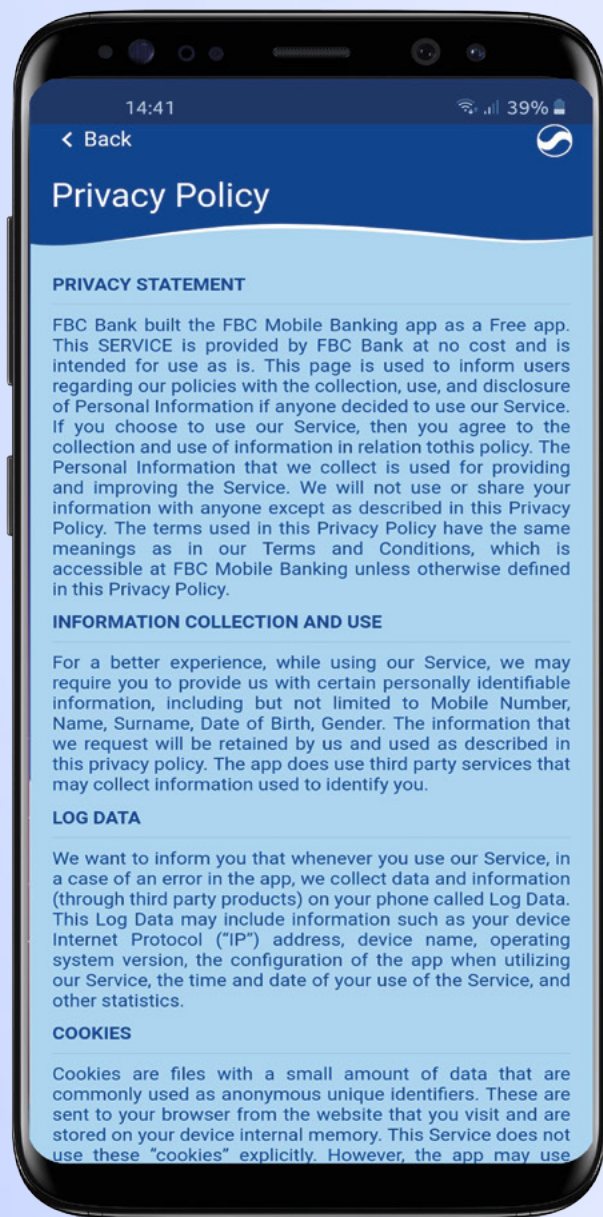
14:41

39%

< Back

Privacy Policy

PRIVACY STATEMENT

FBC Bank built the FBC Mobile Banking app as a Free app. This SERVICE is provided by FBC Bank at no cost and is intended for use as is. This page is used to inform users regarding our policies with the collection, use, and disclosure of Personal Information if anyone decided to use our Service. If you choose to use our Service, then you agree to the collection and use of information in relation tothis policy. The Personal Information that we collect is used for providing and improving the Service. We will not use or share your information with anyone except as described in this Privacy Policy. The terms used in this Privacy Policy have the same meanings as in our Terms and Conditions, which is accessible at FBC Mobile Banking unless otherwise defined in this Privacy Policy.

INFORMATION COLLECTION AND USE

For a better experience, while using our Service, we may require you to provide us with certain personally identifiable information, including but not limited to Mobile Number, Name, Surname, Date of Birth, Gender. The information that we request will be retained by us and used as described in this privacy policy. The app does use third party services that may collect information used to identify you.

LOG DATA

We want to inform you that whenever you use our Service, in a case of an error in the app, we collect data and information (through third party products) on your phone called Log Data. This Log Data may include information such as your device Internet Protocol ("IP") address, device name, operating system version, the configuration of the app when utilizing our Service, the time and date of your use of the Service, and other statistics.

COOKIES

Cookies are files with a small amount of data that are commonly used as anonymous unique identifiers. These are sent to your browser from the website that you visit and are stored on your device internal memory. This Service does not use these "cookies" explicitly. However, the app may use